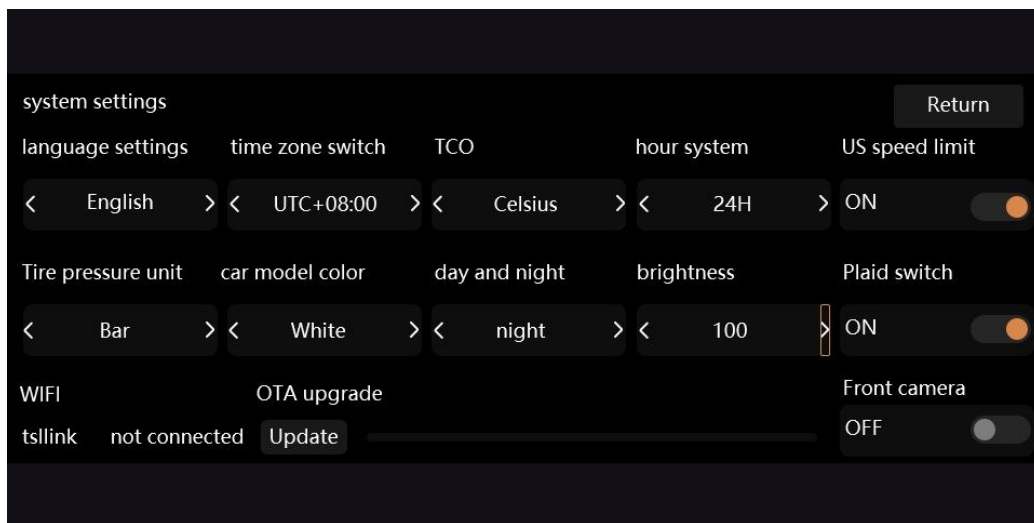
system settings

Return

language settings

< English >

time zone switch

< UTC+08:00 >

TCO

< Celsius >

hour system

< 24H >

US speed limit

ON

Tire pressure unit

< Bar >

car model color

< White >

day and night

< night >

brightness

< 100 >

Plaid switch

ON

WIFI

tsllink not connected

OTA upgrade

Update

Front camera

OFF